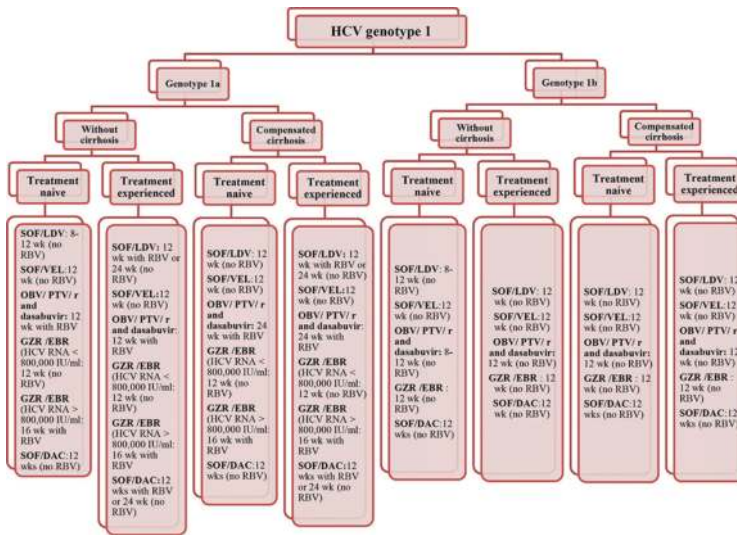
HCV genotype 1

Genotype 1a

Without cirrhosis

Treatment naive

SOF/LDV: 8-12 wk (no RBV)
SOF/VEL: 12 wk (no RBV)
OBV/ PTV/ r and dasabuvir: 12 wk with RBV
GZR /EBR (HCV RNA < 800,000 IU/ml: 12 wk (no RBV)
GZR /EBR (HCV RNA > 800,000 IU/ml: 16 wk with RBV
SOF/DAC: 12 wks (no RBV)

Treatment experienced

SOF/LDV: 12 wk with RBV or 24 wk (no RBV)
SOF/VEL:12 wk (no RBV)
OBV/ PTV/ r and dasabuvir: 12 wk with RBV
GZR /EBR (HCV RNA < 800,000 IU/ml: 12 wk (no RBV)
GZR /EBR (HCV RNA > 800,000 IU/ml: 16 wk with RBV
SOF/DAC:12 wks with RBV or 24 wk (no RBV)

Compensated cirrhosis

Treatment naive

SOF/LDV: 12 wk (no RBV)
SOF/VEL:12 wk (no RBV)
OBV/ PTV/ r and dasabuvir: 24 wk with RBV
GZR /EBR (HCV RNA < 800,000 IU/ml: 12 wk (no RBV)
GZR /EBR (HCV RNA > 800,000 IU/ml: 16 wk with RBV
SOF/DAC:12 wks (no RBV)

Treatment experienced

SOF/LDV: 12 wk with RBV or 24 wk (no RBV)
SOF/VEL:12 wk (no RBV)
OBV/ PTV/ r and dasabuvir: 24 wk with RBV
GZR /EBR (HCV RNA < 800,000 IU/ml: 12 wk (no RBV)
GZR /EBR (HCV RNA > 800,000 IU/ml: 16 wk with RBV
SOF/DAC:12 wks with RBV or 24 wk (no RBV)

Genotype 1b

Without cirrhosis

Treatment naive

SOF/LDV: 8-12 wk (no RBV)
SOF/VEL:12 wk (no RBV)
OBV/ PTV/ r and dasabuvir: 8-12 wk (no RBV)
GZR /EBR : 12 wk (no RBV)
SOF/DAC:12 wks (no RBV)

Treatment experienced

SOF/LDV: 12 wk (no RBV)
SOF/VEL:12 wk (no RBV)
OBV/ PTV/ r and dasabuvir: 12 wk (no RBV)
GZR /EBR : 12 wk (no RBV)
SOF/DAC:12 wk (no RBV)

Compensated cirrhosis

Treatment naive

SOF/LDV: 12 wk (no RBV)
SOF/VEL:12 wk (no RBV)
OBV/ PTV/ r and dasabuvir: 12 wk (no RBV)
GZR /EBR : 12 wk (no RBV)
SOF/DAC:12 wks (no RBV)

Treatment experienced

SOF/LDV: 12 wk (no RBV)
SOF/VEL:12 wk (no RBV)
OBV/ PTV/ r and dasabuvir: 12 wk (no RBV)
GZR /EBR : 12 wk (no RBV)
SOF/DAC:12 wks (no RBV)